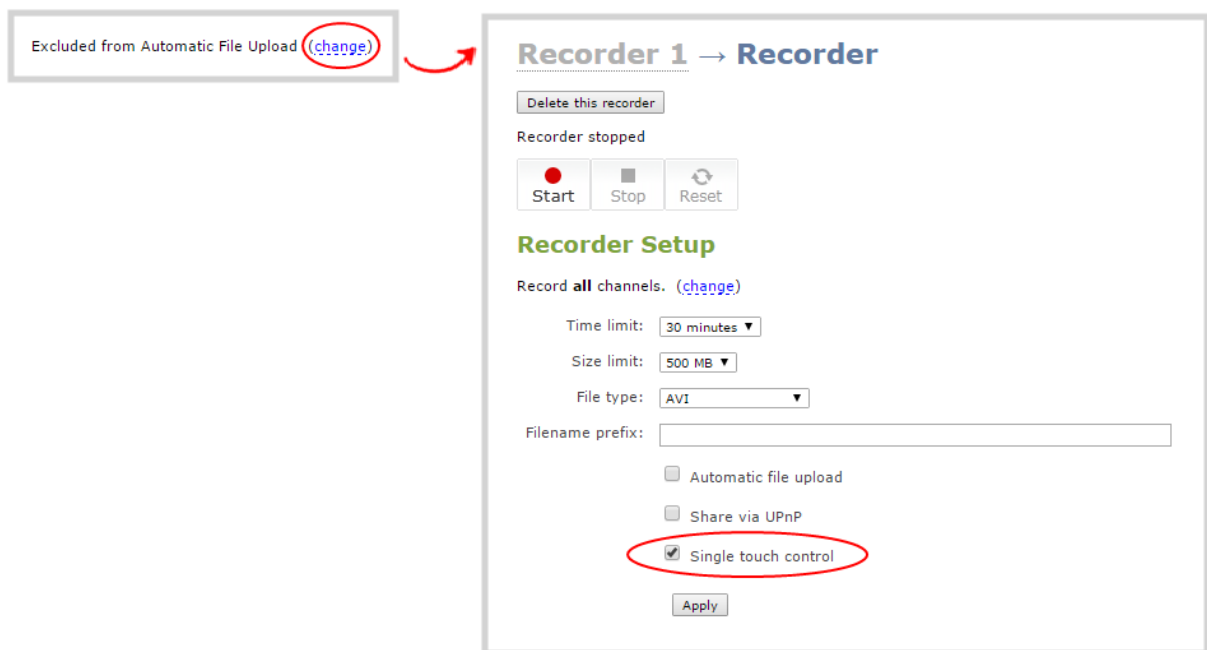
Excluded from Automatic File Upload (change)

Recorder 1 → Recorder

Delete this recorder

Recorder stopped

Start
Stop
Reset

Recorder Setup

Record **all** channels. (change)

Time limit: 30 minutes ▼

Size limit: 500 MB ▼

File type: AVI ▼

Filename prefix:

Automatic file upload

Share via UPnP

Single touch control

Apply